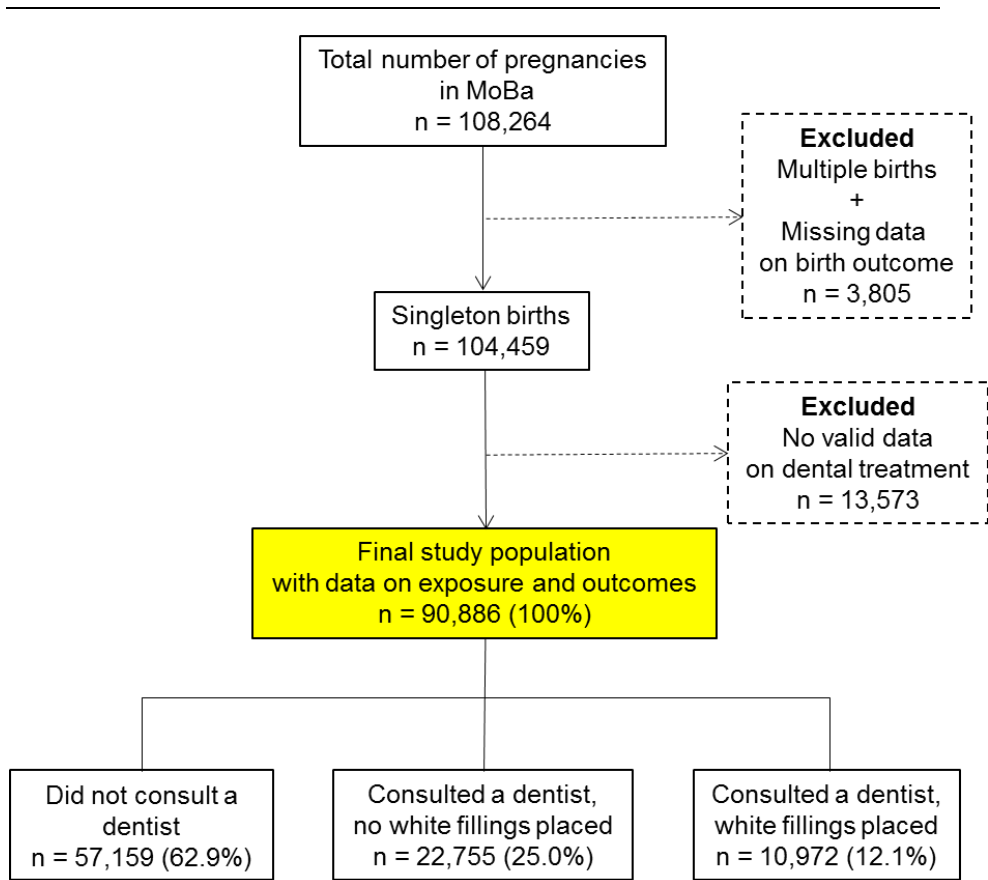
Total number of pregnancies in MoBa
n = 108,264

Excluded
Multiple births
+
Missing data on birth outcome
n = 3,805

Singleton births
n = 104,459

Excluded
No valid data on dental treatment
n = 13,573

Final study population with data on exposure and outcomes
n = 90,886 (100%)

Did not consult a dentist
n = 57,159 (62.9%)

Consulted a dentist, no white fillings placed
n = 22,755 (25.0%)

Consulted a dentist, white fillings placed
n = 10,972 (12.1%)